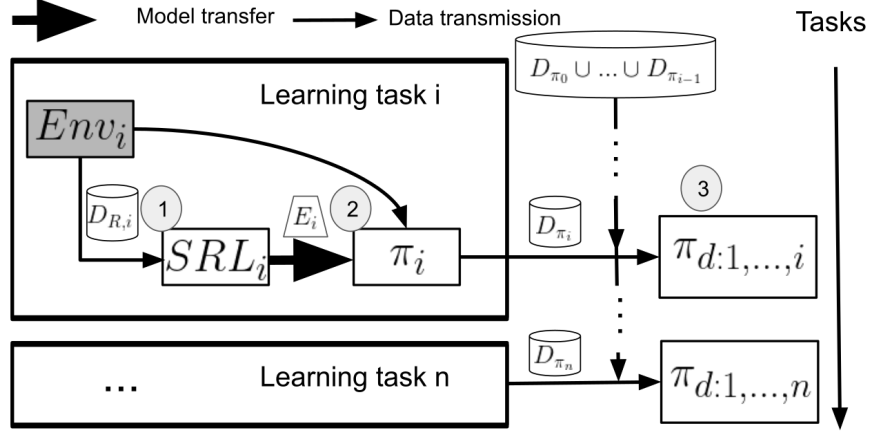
Model transfer

Data transmission

Tasks

$D_{\pi_0} \cup ... \cup D_{\pi_{i-1}}$

Learning task i

$Env_i$

$D_{R,i}$

1

$SRL_i$

$E_i$

2

$\pi_i$

$D_{\pi_i}$

3

$\pi_{d:1,...,i}$

...

Learning task n

$D_{\pi_n}$

$\pi_{d:1,...,n}$